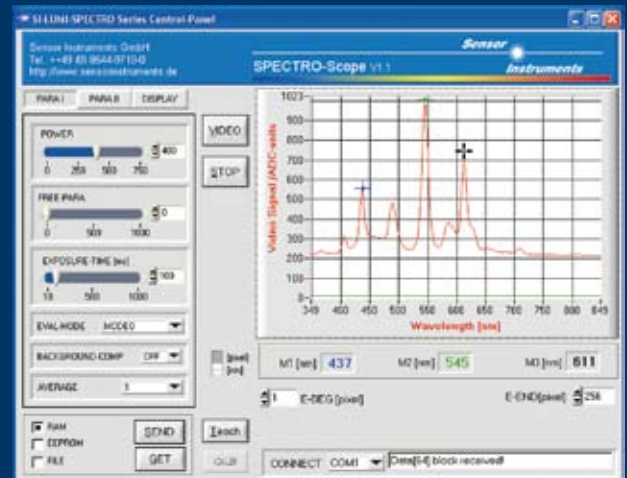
SI-LUMI SPECTRO Series Control-Panel

Sensor Instruments GmbH
Tel.: +49 (0) 8544/9719-0
http://www.sensorinstruments.de

SPECTRO-Scope V1.1

Sensor Instruments

PARA I PARA II DISPLAY

POWER
400
0 250 500 750

FREE PARA
0
0 500 1000

EXPOSURE-TIME [ms]
100
10 500 1000

EVAL-MODE MODE0

BACKGROUND-COMP OFF

AVERAGE 1

VIDEO

STOP

Video Signal [ADC-units]
1023
900
800
700
600
500
400
300
200
100
0
349 400 450 500 550 600 650 700 750 800 849
Wavelength [nm]

[pixel]
[nm]

M1 [nm] 437 M2 [nm] 545 M3 [nm] 611

1 E-BEG [pixel] E-END[pixel] 256

RAM
EEPROM
FILE

SEND
GET

Teach
GO

CONNECT COM1 Data[64] block received!